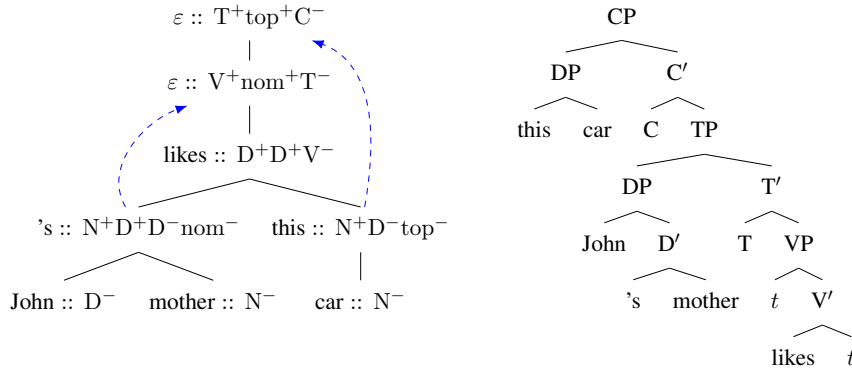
$\varepsilon$ :: $T^+top^+C^-$

$\varepsilon$ :: $V^+nom^+T^-$

likes :: $D^+D^+V^-$

's :: $N^+D^+D^-nom^-$

this :: $N^+D^-top^-$

John :: $D^-$

mother :: $N^-$

car :: $N^-$

CP

DP

C′

this

car

C

TP

DP

T′

John

D′

T

VP

's

mother

$t$

V′

likes

$t$